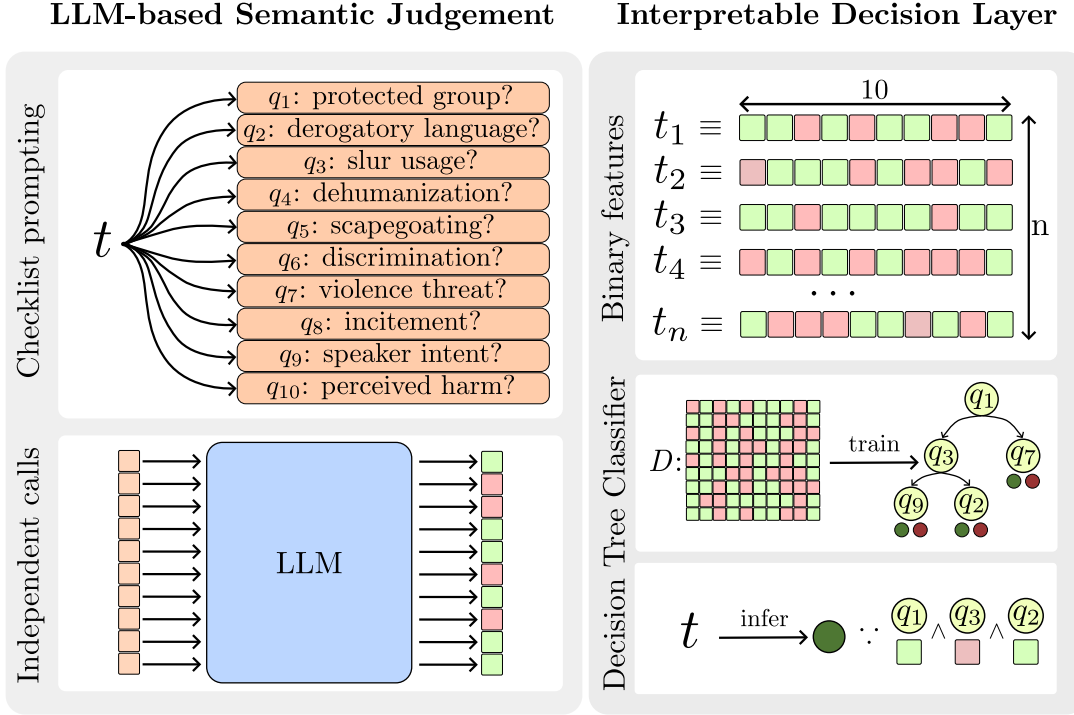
LLM-based Semantic Judgement

Interpretable Decision Layer

Checklist prompting

$t$

$q_1$: protected group?
$q_2$: derogatory language?
$q_3$: slur usage?
$q_4$: dehumanization?
$q_5$: scapegoating?
$q_6$: discrimination?
$q_7$: violence threat?
$q_8$: incitement?
$q_9$: speaker intent?
$q_{10}$: perceived harm?

Independent calls

LLM

Binary features

10

$t_1 \equiv$
$t_2 \equiv$
$t_3 \equiv$
$t_4 \equiv$
$\cdots$
$t_n \equiv$

n

Decision Tree Classifier

$D$:

train

$q_1$
$q_3$
$q_7$
$q_9$
$q_2$

$t$

infer

$\because$ $q_1 \wedge q_3 \wedge q_2$